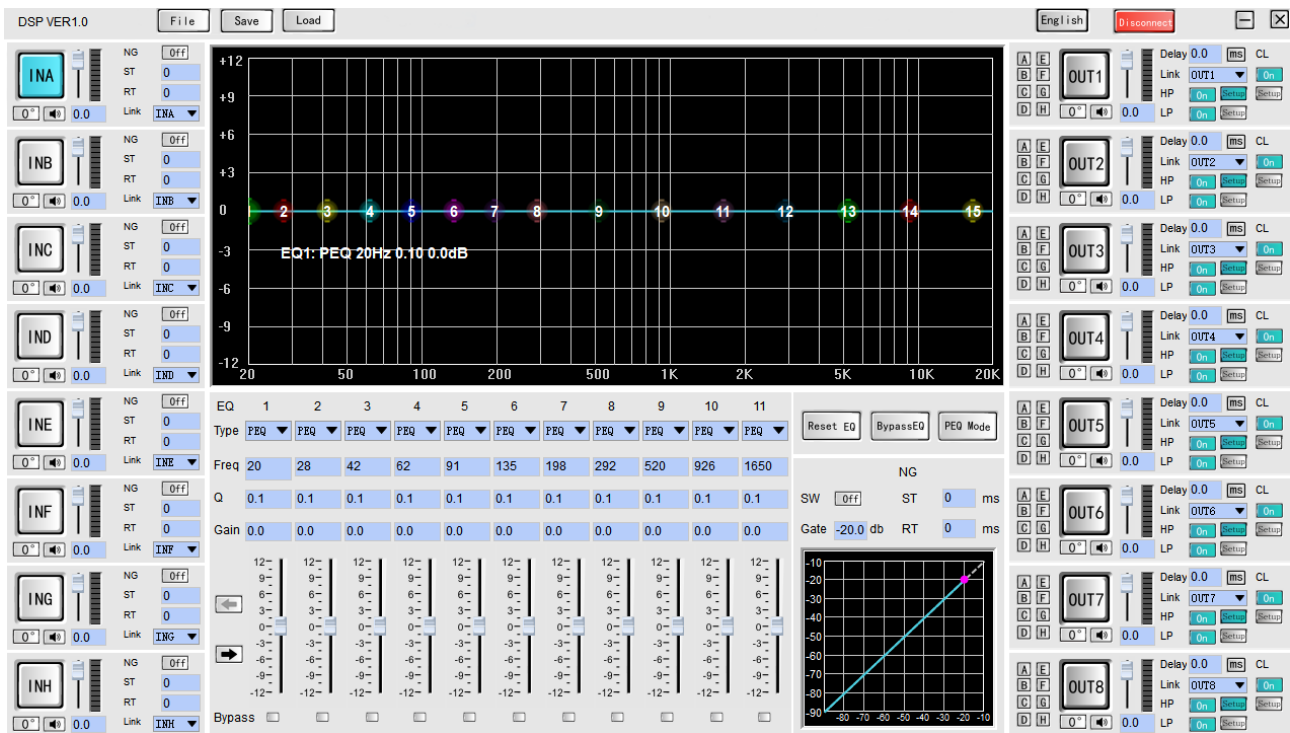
DSP VER1.0 File Save Load English Disconnect

INA 0° 0.0 NG Off ST 0 RT 0 Link INA
INB 0° 0.0 NG Off ST 0 RT 0 Link INB
INC 0° 0.0 NG Off ST 0 RT 0 Link INC
IND 0° 0.0 NG Off ST 0 RT 0 Link IND
INE 0° 0.0 NG Off ST 0 RT 0 Link INE
INF 0° 0.0 NG Off ST 0 RT 0 Link INF
ING 0° 0.0 NG Off ST 0 RT 0 Link ING
INH 0° 0.0 NG Off ST 0 RT 0 Link INH

+12 +9 +6 +3 0 -3 -6 -9 -12
20 50 100 200 500 1K 2K 5K 10K 20K
2 3 4 5 6 7 8 9 10 11 12 13 14 15
EQ1: PEQ 20Hz 0.10 0.0dB

| EQ | 1 | 2 | 3 | 4 | 5 | 6 | 7 | 8 | 9 | 10 | 11 |
|---|---|---|---|---|---|---|---|---|---|---|---|
| Type | PEQ | PEQ | PEQ | PEQ | PEQ | PEQ | PEQ | PEQ | PEQ | PEQ | PEQ |
| Freq | 20 | 28 | 42 | 62 | 91 | 135 | 198 | 292 | 520 | 926 | 1650 |
| Q | 0.1 | 0.1 | 0.1 | 0.1 | 0.1 | 0.1 | 0.1 | 0.1 | 0.1 | 0.1 | 0.1 |
| Gain | 0.0 | 0.0 | 0.0 | 0.0 | 0.0 | 0.0 | 0.0 | 0.0 | 0.0 | 0.0 | 0.0 |

12 9 6 3 0 -3 -6 -9 -12
Bypass

Reset EQ BypassEQ PEQ Mode
NG
SW Off ST 0 ms
Gate -20.0 db RT 0 ms
-10 -20 -30 -40 -50 -60 -70 -80 -90
-80 -70 -60 -50 -40 -30 -20 -10

A E B F C G D H OUT1 0° 0.0 Delay 0.0 ms CL Link OUT1 On HP On Setup Setup LP On Setup
A E B F C G D H OUT2 0° 0.0 Delay 0.0 ms CL Link OUT2 On HP On Setup Setup LP On Setup
A E B F C G D H OUT3 0° 0.0 Delay 0.0 ms CL Link OUT3 On HP On Setup Setup LP On Setup
A E B F C G D H OUT4 0° 0.0 Delay 0.0 ms CL Link OUT4 On HP On Setup Setup LP On Setup
A E B F C G D H OUT5 0° 0.0 Delay 0.0 ms CL Link OUT5 On HP On Setup Setup LP On Setup
A E B F C G D H OUT6 0° 0.0 Delay 0.0 ms CL Link OUT6 On HP On Setup Setup LP On Setup
A E B F C G D H OUT7 0° 0.0 Delay 0.0 ms CL Link OUT7 On HP On Setup Setup LP On Setup
A E B F C G D H OUT8 0° 0.0 Delay 0.0 ms CL Link OUT8 On HP On Setup Setup LP On Setup